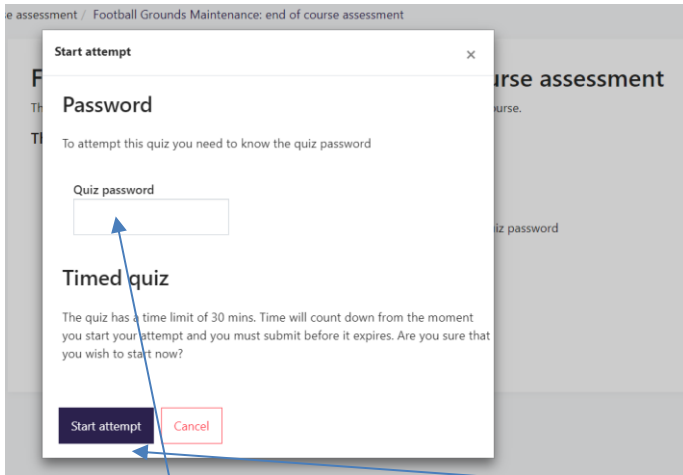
e assessment / Football Grounds Maintenance: end of course assessment

F urse assessment

Th urse.

Th

iz password

Start attempt ×

Password

To attempt this quiz you need to know the quiz password

Quiz password

Timed quiz

The quiz has a time limit of 30 mins. Time will count down from the moment you start your attempt and you must submit before it expires. Are you sure that you wish to start now?

Start attempt Cancel